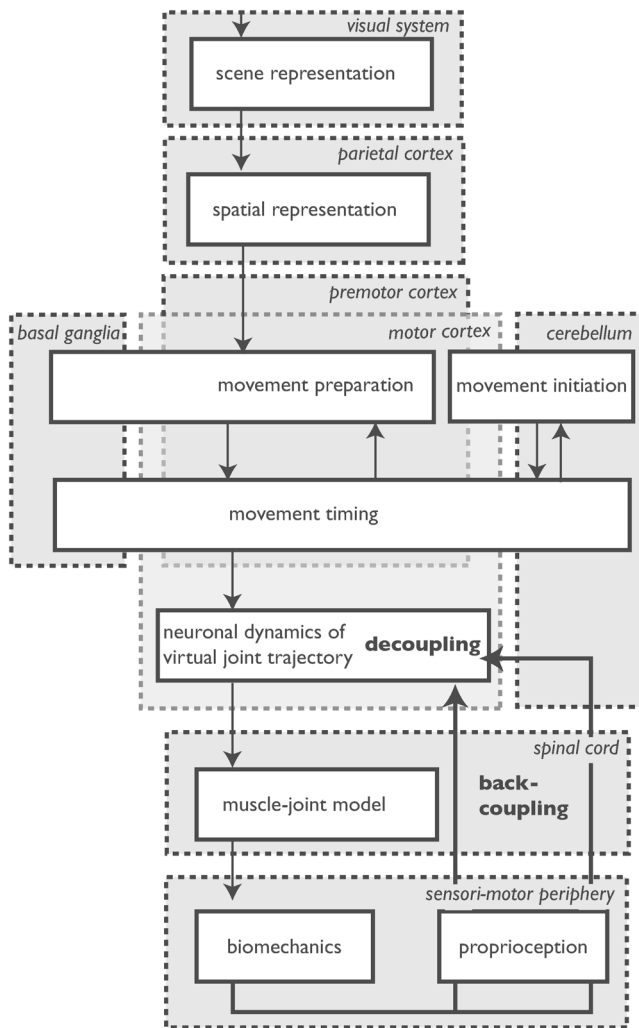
visual system

scene representation

parietal cortex

spatial representation

premotor cortex

basal ganglia

motor cortex

cerebellum

movement preparation

movement initiation

movement timing

neuronal dynamics of virtual joint trajectory

decoupling

spinal cord

muscle-joint model

back-coupling

sensori-motor periphery

biomechanics

proprioception